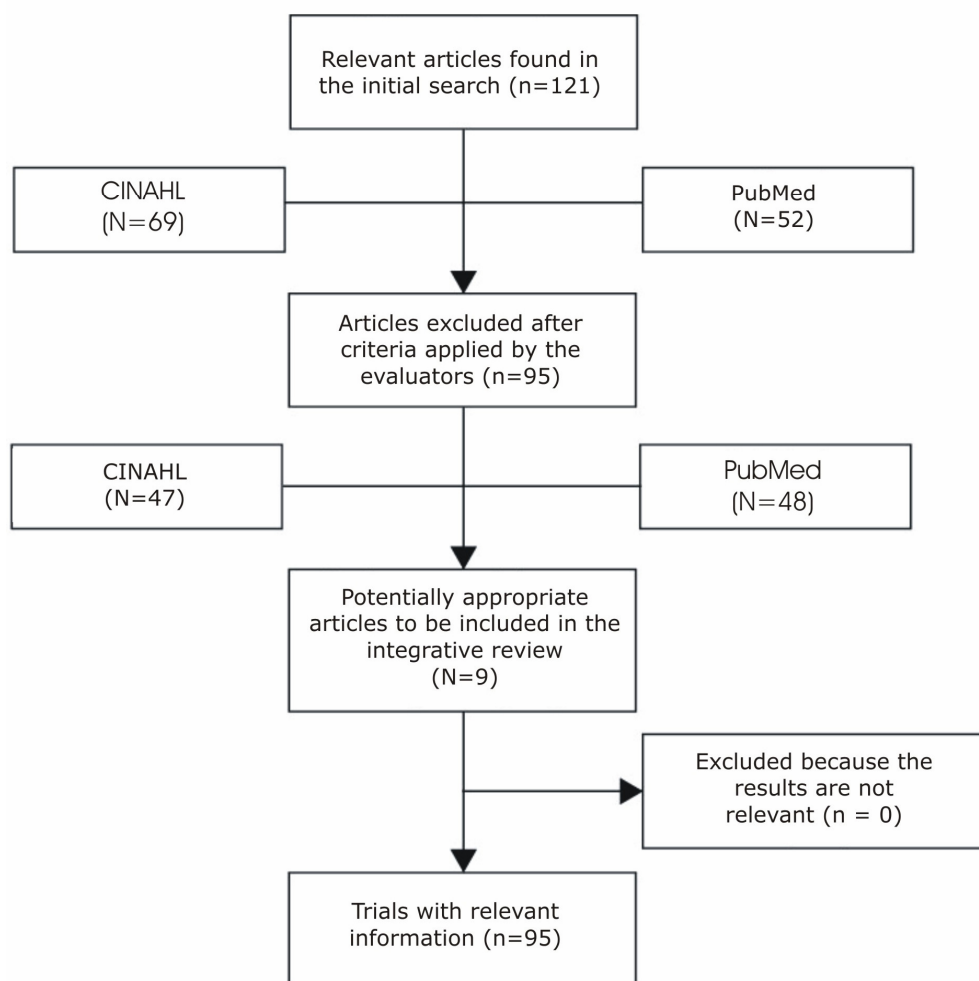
Relevant articles found in the initial search (n=121)

CINAHL
(N=69)

PubMed
(N=52)

Articles excluded after criteria applied by the evaluators (n=95)

CINAHL
(N=47)

PubMed
(N=48)

Potentially appropriate articles to be included in the integrative review
(N=9)

Excluded because the results are not relevant (n = 0)

Trials with relevant information (n=95)